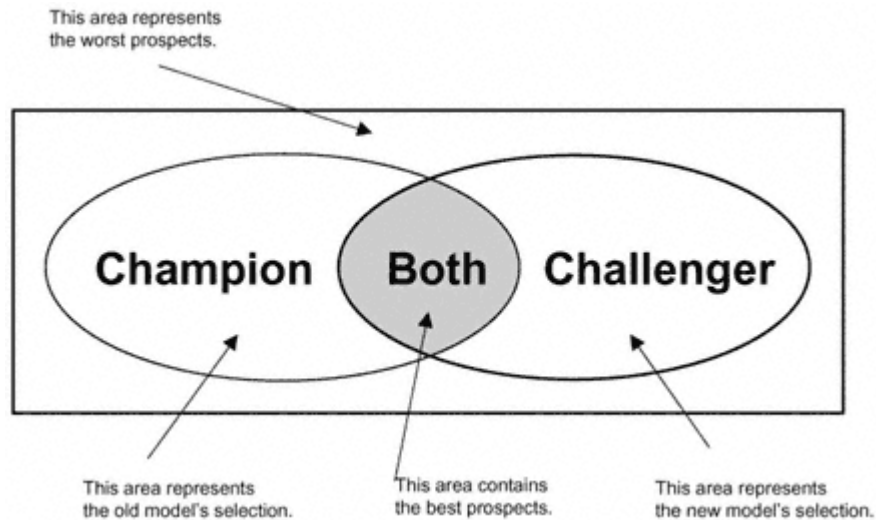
This area represents the worst prospects.

Champion

Both

Challenger

This area represents the old model's selection.

This area contains the best prospects.

This area represents the new model's selection.